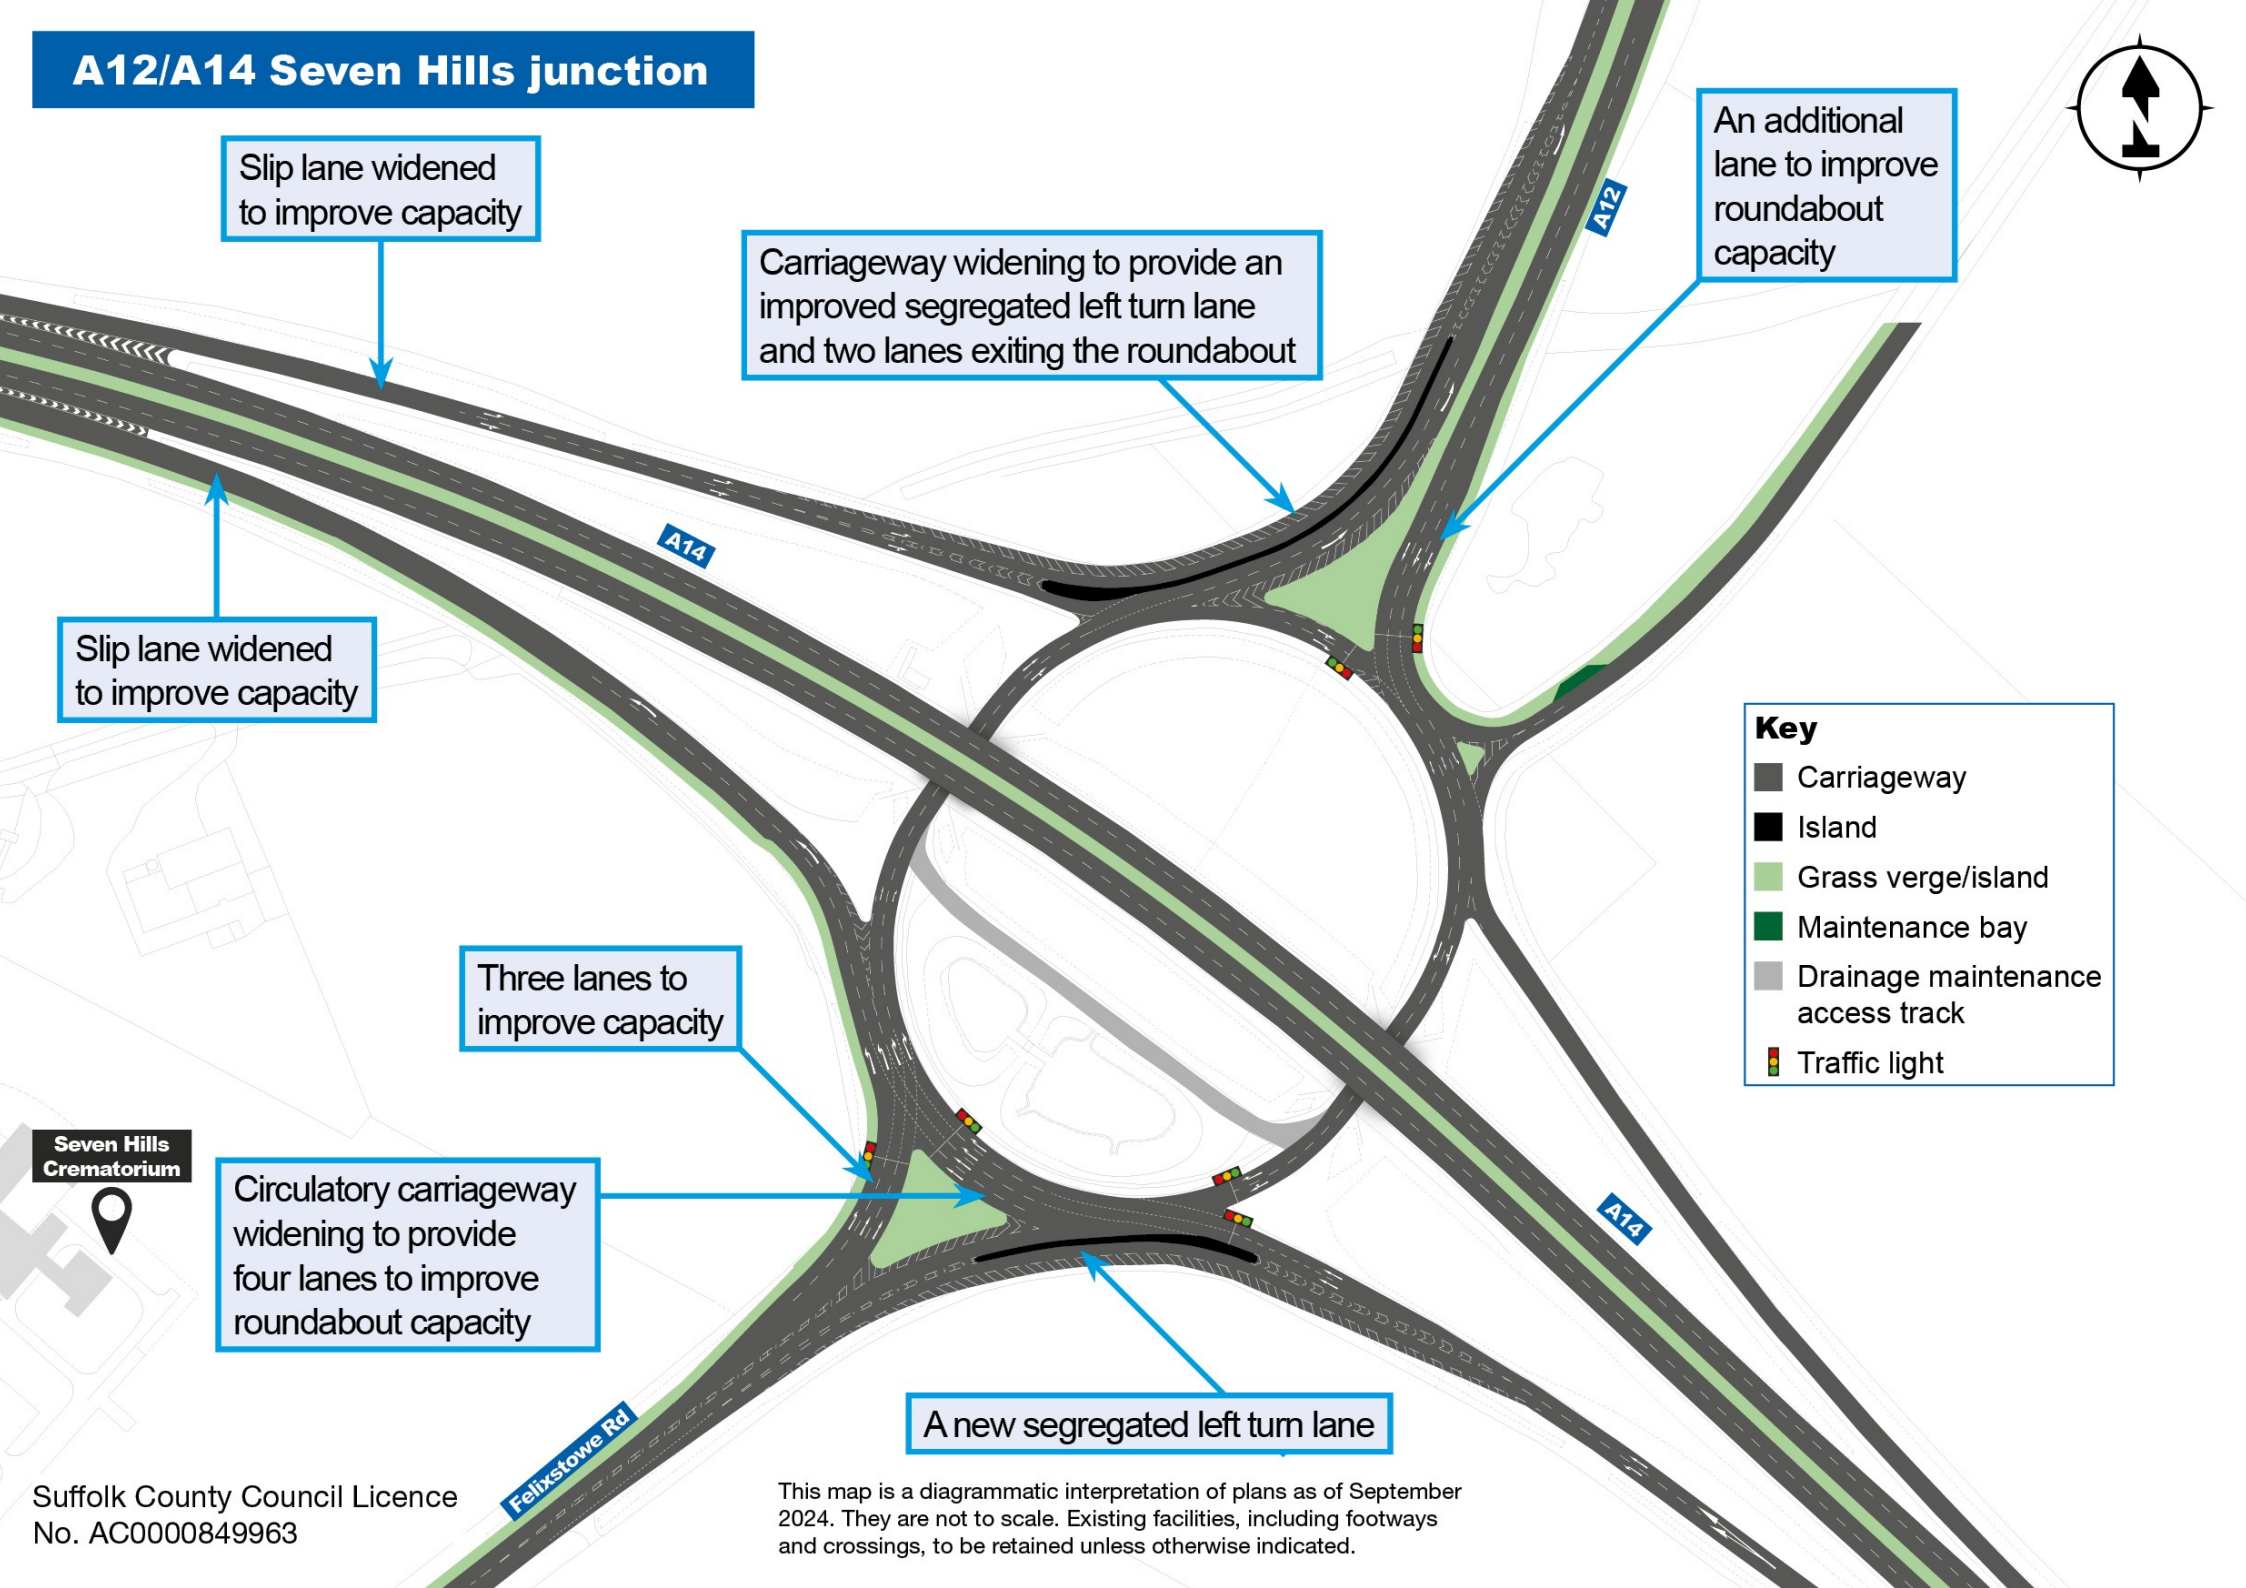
A12/A14 Seven Hills junction

Slip lane widened to improve capacity

Carriageway widening to provide an improved segregated left turn lane and two lanes exiting the roundabout

An additional lane to improve roundabout capacity

A12

A14

Slip lane widened to improve capacity

Key
Carriageway
Island
Grass verge/island
Maintenance bay
Drainage maintenance access track
Traffic light

Three lanes to improve capacity

Seven Hills Crematorium

Circulatory carriageway widening to provide four lanes to improve roundabout capacity

A14

A new segregated left turn lane

Felixstowe Rd

Suffolk County Council Licence No. AC0000849963

This map is a diagrammatic interpretation of plans as of September 2024. They are not to scale. Existing facilities, including footways and crossings, to be retained unless otherwise indicated.